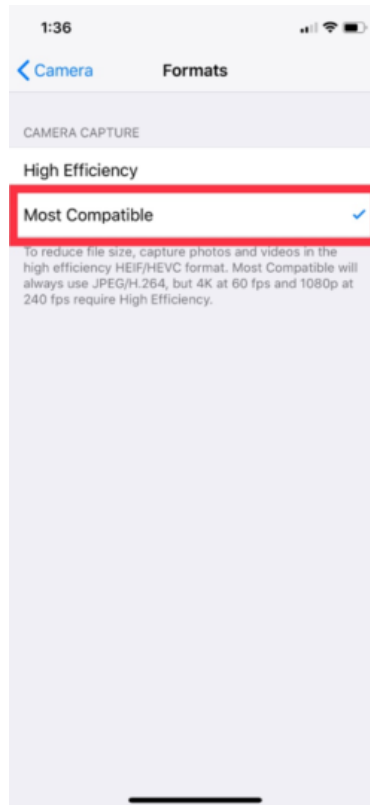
1:36

Camera

Formats

CAMERA CAPTURE

High Efficiency

Most Compatible

To reduce file size, capture photos and videos in the high efficiency HEIF/HEVC format. Most Compatible will always use JPEG/H.264, but 4K at 60 fps and 1080p at 240 fps require High Efficiency.